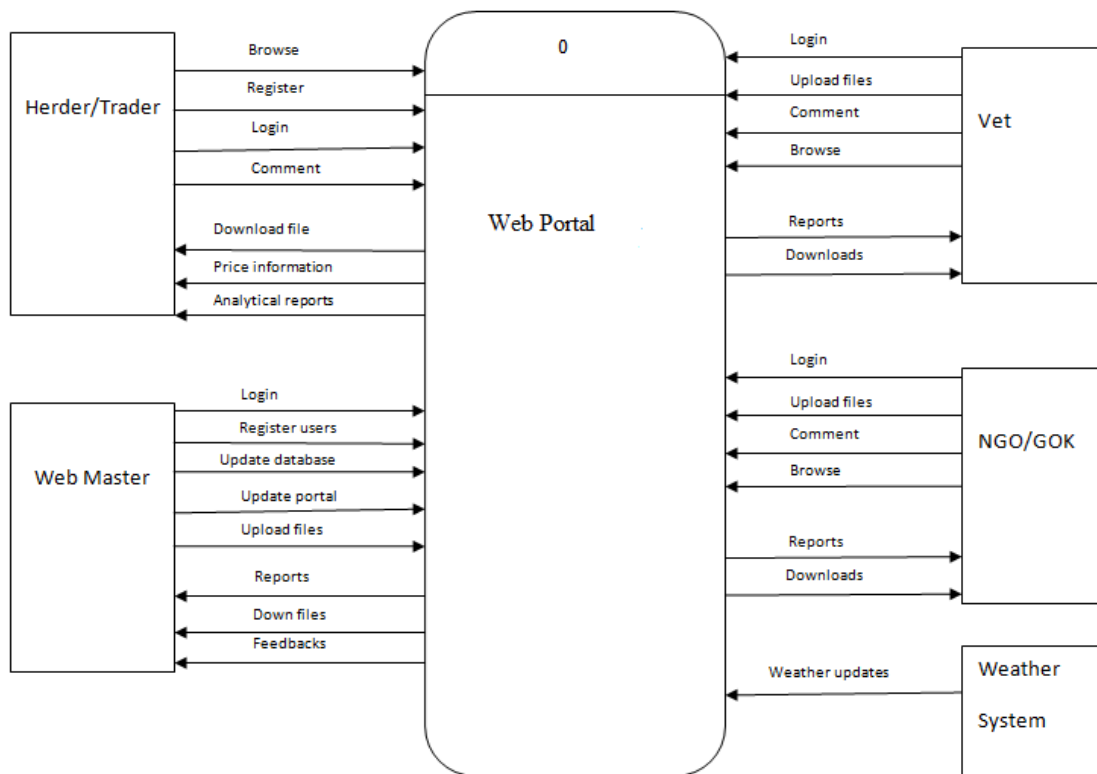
Herder/Trader

Browse

Register

Login

Comment

Download file

Price information

Analytical reports

0

Web Portal

Login

Upload files

Comment

Browse

Vet

Reports

Downloads

Web Master

Login

Register users

Update database

Update portal

Upload files

Reports

Down files

Feedbacks

Login

Upload files

Comment

Browse

NGO/GOK

Reports

Downloads

Weather updates

Weather System